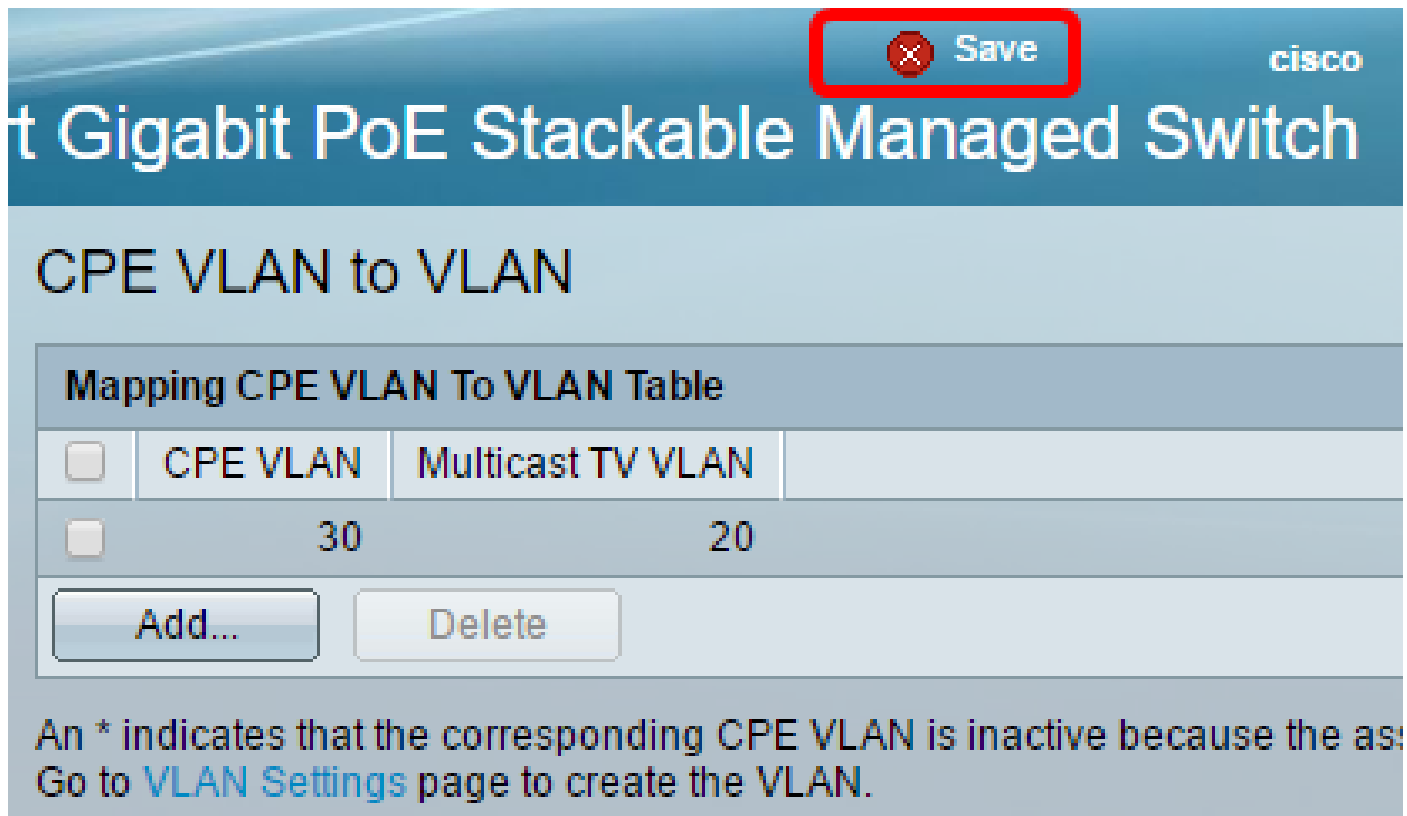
Save

cisco

t Gigabit PoE Stackable Managed Switch

CPE VLAN to VLAN

Mapping CPE VLAN To VLAN Table

| | CPE VLAN | Multicast TV VLAN |
|---|---|---|
| | 30 | 20 |

Add... Delete

An * indicates that the corresponding CPE VLAN is inactive because the as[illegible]
Go to VLAN Settings page to create the VLAN.